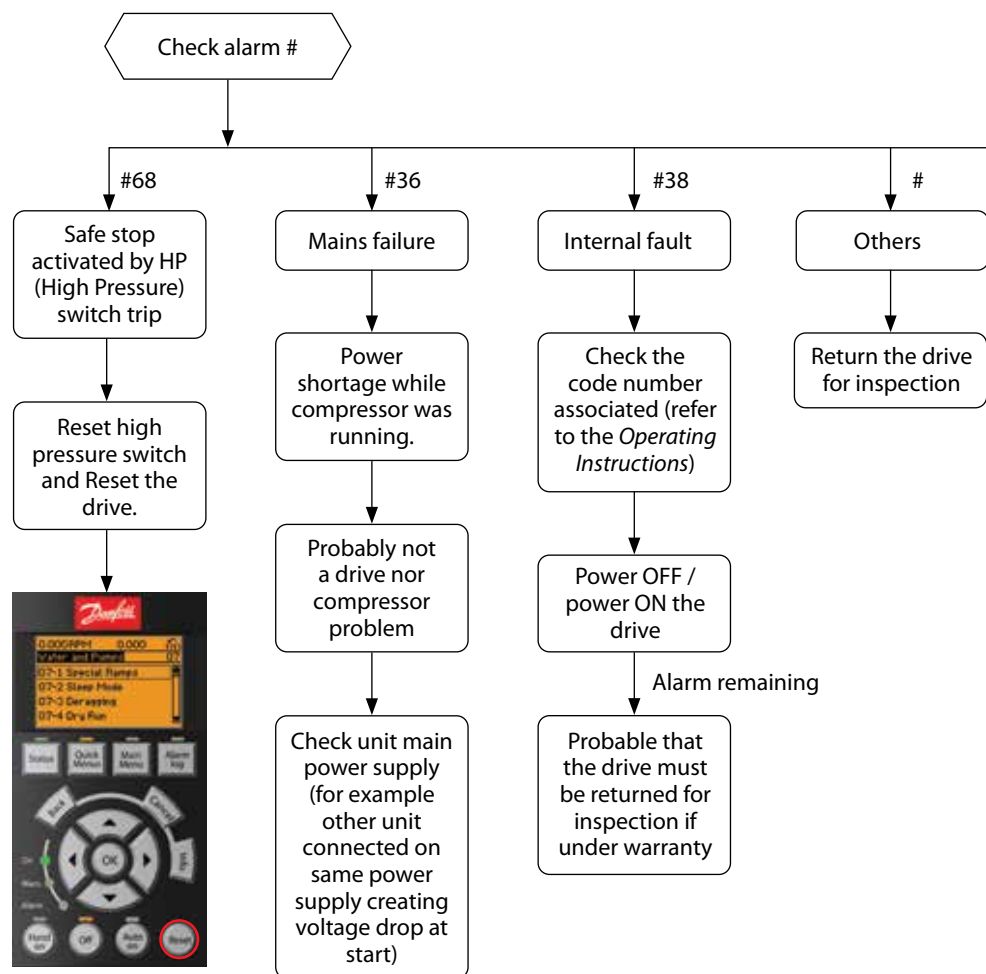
Check alarm #

#68

Safe stop activated by HP (High Pressure) switch trip

Reset high pressure switch and Reset the drive.

Danfoss

0.00ORPM 0.000

Water and Pumps

07-1 Special Ramps

07-2 Sleep Mode

07-3 Deragging

07-4 Dry Run

Status

Quick Menu

Main Menu

Alarm log

Back

Cancel

Info

OK

On

Warn.

Alarm

Hand on

Off

Auto on

Reset

#36

Mains failure

Power shortage while compressor was running.

Probably not a drive nor compressor problem

Check unit main power supply (for example other unit connected on same power supply creating voltage drop at start)

#38

Internal fault

Check the code number associated (refer to the Operating Instructions)

Power OFF / power ON the drive

Alarm remaining

Probable that the drive must be returned for inspection if under warranty

#

Others

Return the drive for inspection